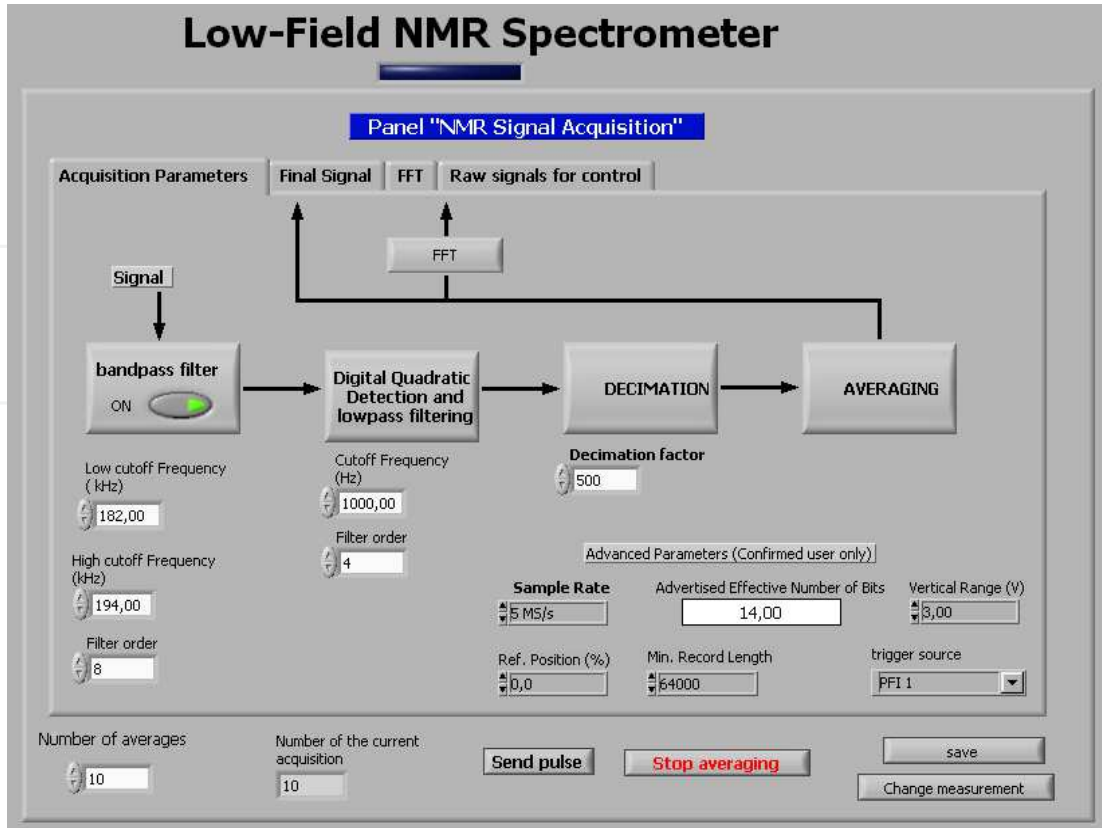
Low-Field NMR Spectrometer

Panel "NMR Signal Acquisition"

Acquisition Parameters
Final Signal
FFT
Raw signals for control

FFT

Signal

bandpass filter
ON

Digital Quadratic Detection and lowpass filtering

DECIMATION

AVERAGING

Low cutoff Frequency ( kHz)
182,00

High cutoff Frequency (kHz)
194,00

Filter order
8

Cutoff Frequency (Hz)
1000,00

Filter order
4

Decimation factor
500

Advanced Parameters (Confirmed user only)

Sample Rate
5 MS/s

Advertised Effective Number of Bits
14,00

Vertical Range (V)
3,00

Ref. Position (%)
0,0

Min. Record Length
64000

trigger source
PFI 1

Number of averages
10

Number of the current acquisition
10

Send pulse

Stop averaging

save

Change measurement